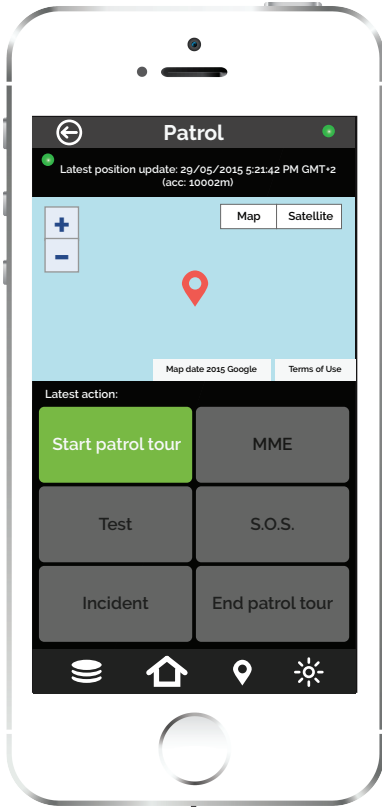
Patrol

Latest position update: 29/05/2015 5:21:42 PM GMT+2 (acc: 10002m)

+
−

Map
Satellite

Map date 2015 Google
Terms of Use

Latest action:

Start patrol tour
MME
Test
S.O.S.
Incident
End patrol tour